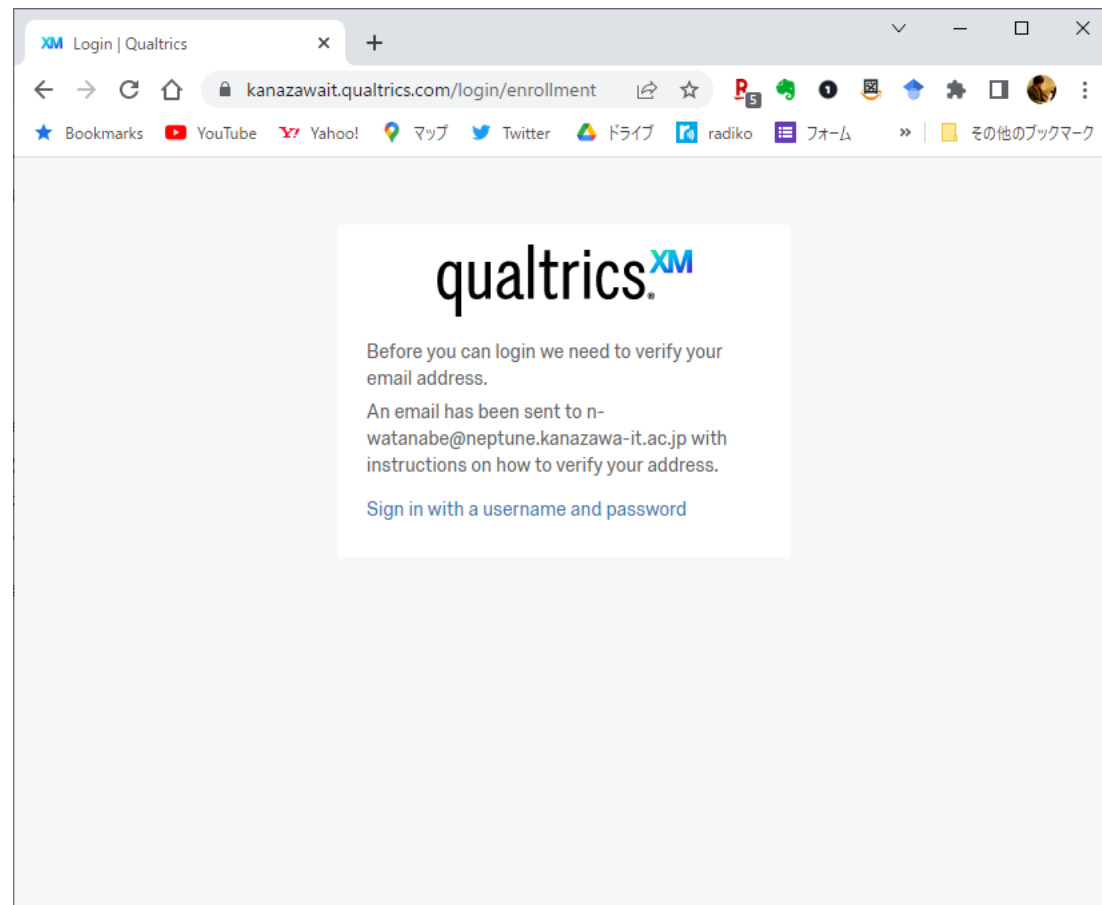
XM Login | Qualtrics ×
+

kanazawait.qualtrics.com/login/enrollment

5

Bookmarks YouTube Yahoo! マップ Twitter ドライブ radiko フォーム » その他のブックマーク

qualtrics XM

Before you can login we need to verify your email address.

An email has been sent to n-watanabe@neptune.kanazawa-it.ac.jp with instructions on how to verify your address.

Sign in with a username and password